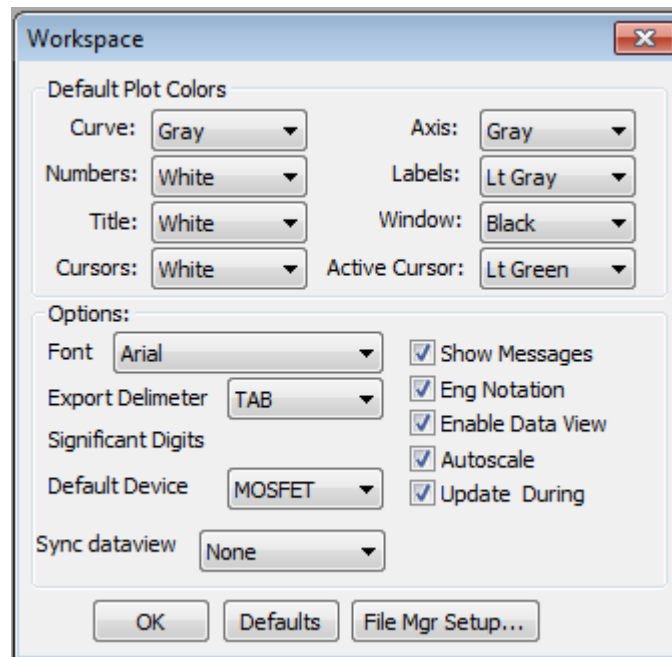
Workspace

Default Plot Colors

Curve: Gray
Axis: Gray
Numbers: White
Labels: Lt Gray
Title: White
Window: Black
Cursors: White
Active Cursor: Lt Green

Options:

Font Arial
Export Delimeter TAB
Significant Digits
Default Device MOSFET
Sync dataview None

Show Messages
Eng Notation
Enable Data View
Autoscale
Update During

OK
Defaults
File Mgr Setup...